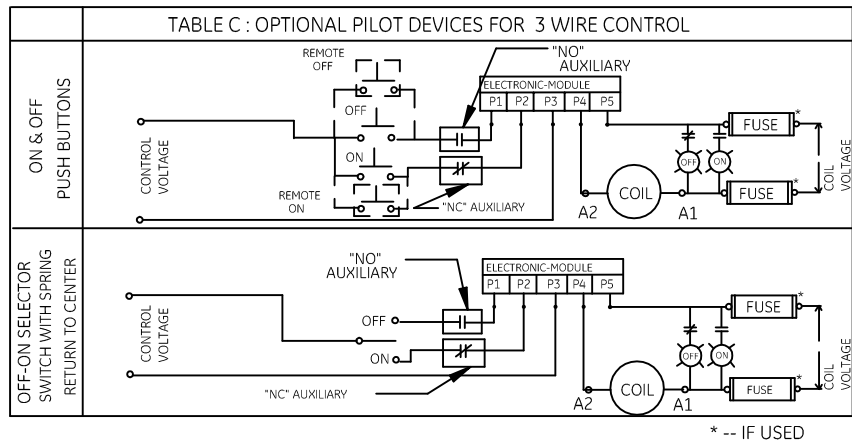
TABLE C : OPTIONAL PILOT DEVICES FOR 3 WIRE CONTROL

ON & OFF PUSH BUTTONS

REMOTE OFF

"NO" AUXILIARY

ELECTRONIC-MODULE

| P1 | P2 | P3 | P4 | P5 |
|---|---|---|---|---|

OFF

ON

CONTROL VOLTAGE

REMOTE ON

"NC" AUXILIARY

OFF

ON

FUSE *

FUSE *

COIL

A2

A1

COIL VOLTAGE

OFF-ON SELECTOR SWITCH WITH SPRING RETURN TO CENTER

"NO" AUXILIARY

ELECTRONIC-MODULE

| P1 | P2 | P3 | P4 | P5 |
|---|---|---|---|---|

CONTROL VOLTAGE

OFF

ON

"NC" AUXILIARY

OFF

ON

FUSE *

FUSE *

COIL

A2

A1

COIL VOLTAGE

* -- IF USED